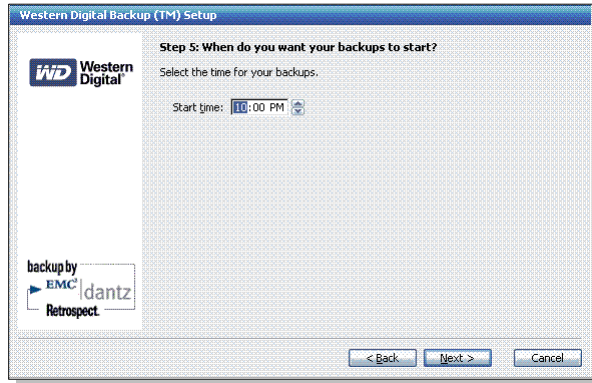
Western Digital Backup (TM) Setup

WD Western Digital®

Step 5: When do you want your backups to start?

Select the time for your backups.

Start time: 10:00 PM

backup by
EMC² dantz
Retrospect.

< Back Next > Cancel